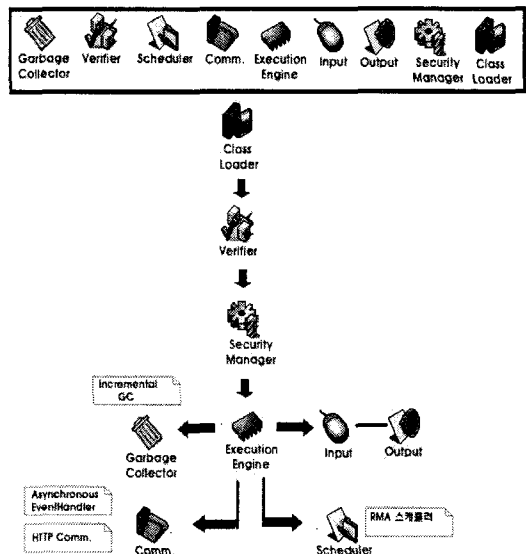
Garbage Collector
Verifier
Scheduler
Comm.
Execution Engine
Input
Output
Security Manager
Class Loader

Class Loader

Verifier

Security Manager

Incremental GC

Garbage Collector
Execution Engine
Input
Output

Asynchronous EventHandler

HTTP Comm.

Comm.

RMA 스케쥴러

Scheduler